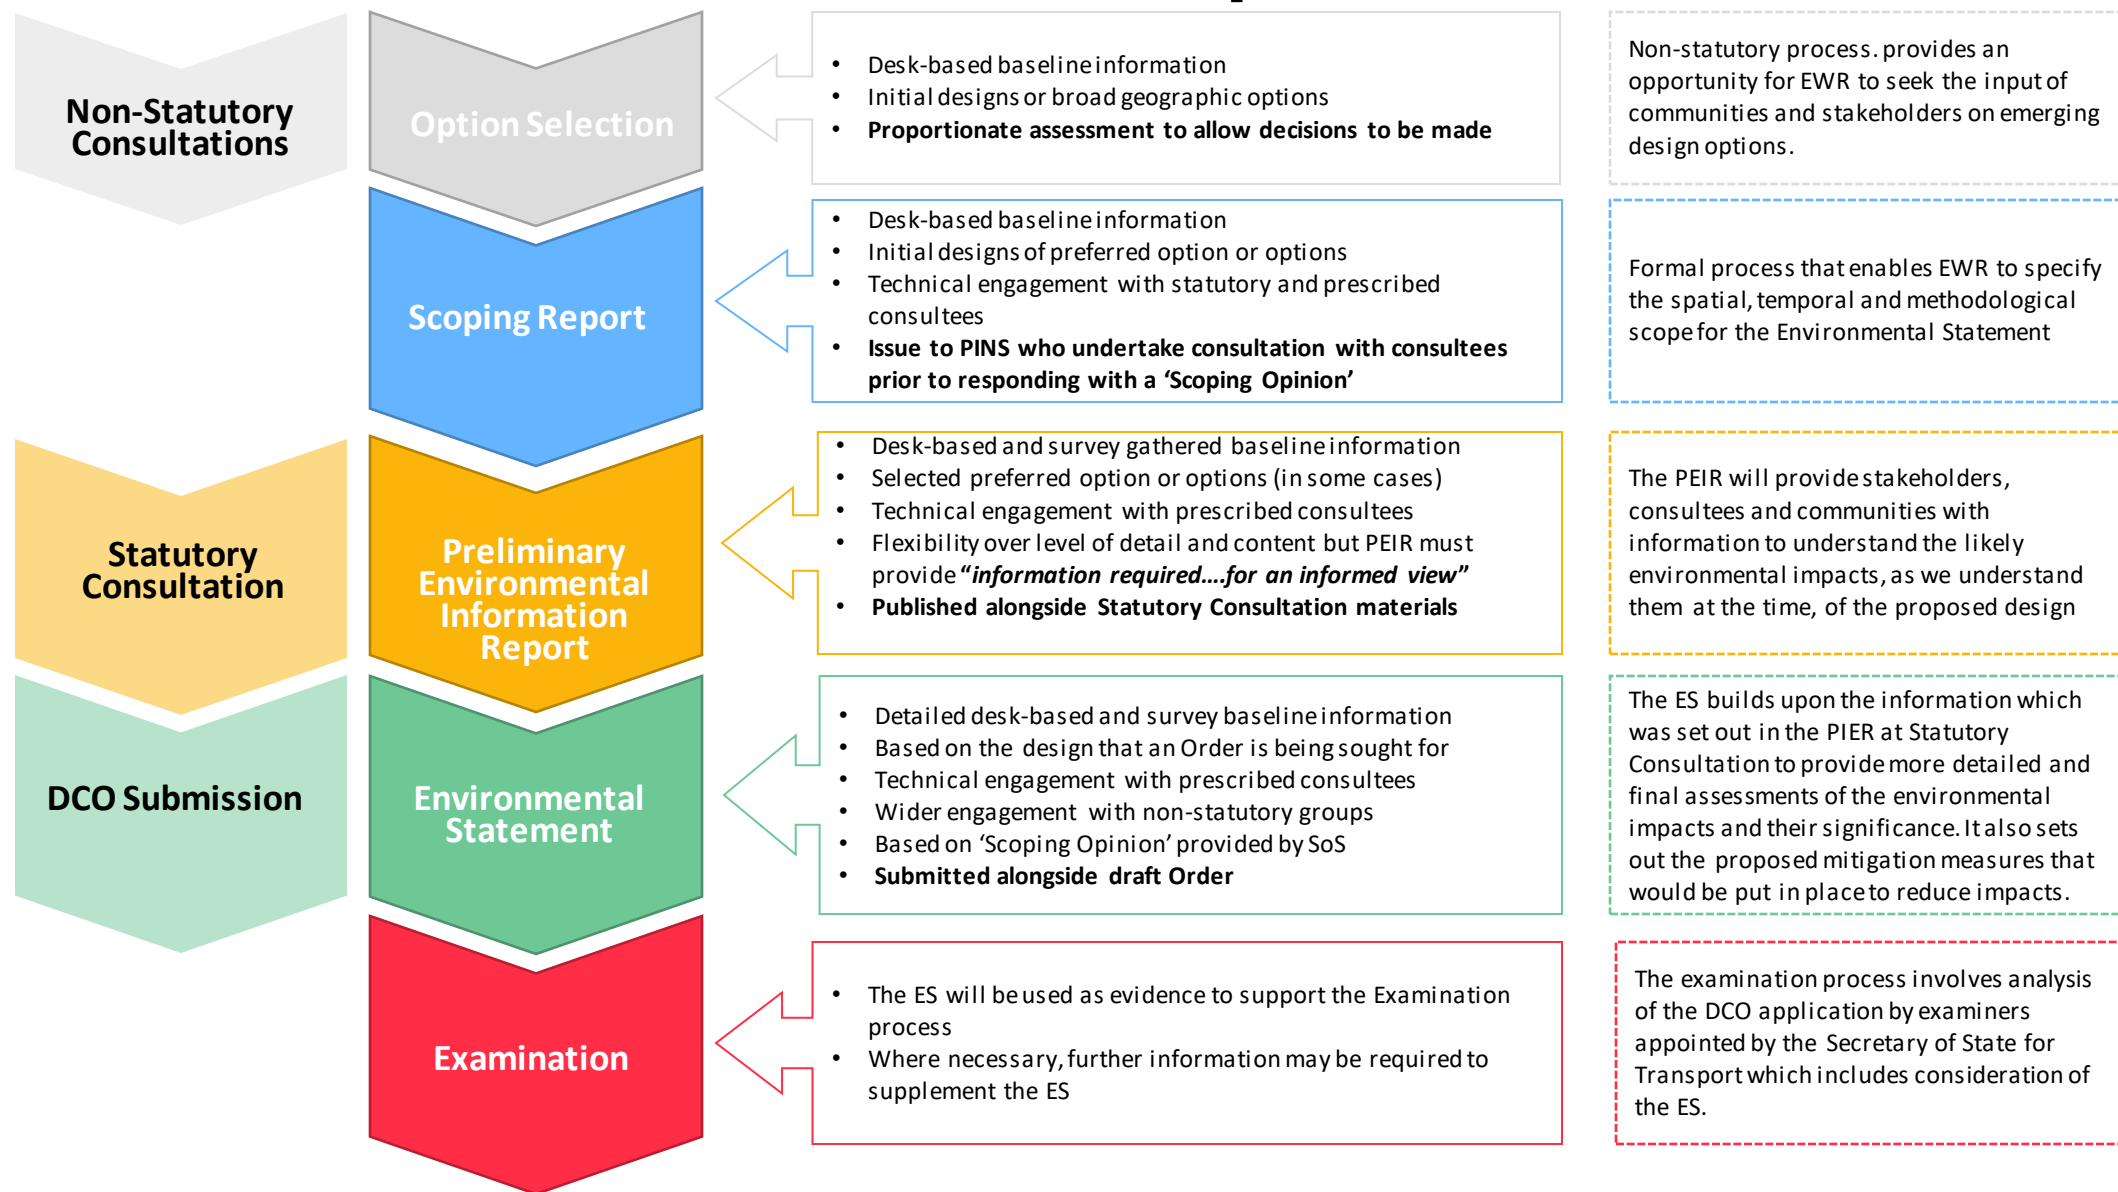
Non-Statutory Consultations

Option Selection

- Desk-based baseline information
- Initial designs or broad geographic options
- **Proportionate assessment to allow decisions to be made**

Non-statutory process. provides an opportunity for EWR to seek the input of communities and stakeholders on emerging design options.

Scoping Report

- Desk-based baseline information
- Initial designs of preferred option or options
- Technical engagement with statutory and prescribed consultees
- **Issue to PINS who undertake consultation with consultees prior to responding with a 'Scoping Opinion'**

Formal process that enables EWR to specify the spatial, temporal and methodological scope for the Environmental Statement

Statutory Consultation

Preliminary Environmental Information Report

- Desk-based and survey gathered baseline information
- Selected preferred option or options (in some cases)
- Technical engagement with prescribed consultees
- Flexibility over level of detail and content but PEIR must provide ***"information required….for an informed view"***
- **Published alongside Statutory Consultation materials**

The PEIR will provide stakeholders, consultees and communities with information to understand the likely environmental impacts, as we understand them at the time, of the proposed design

DCO Submission

Environmental Statement

- Detailed desk-based and survey baseline information
- Based on the design that an Order is being sought for
- Technical engagement with prescribed consultees
- Wider engagement with non-statutory groups
- Based on 'Scoping Opinion' provided by SoS
- **Submitted alongside draft Order**

The ES builds upon the information which was set out in the PIER at Statutory Consultation to provide more detailed and final assessments of the environmental impacts and their significance. It also sets out the proposed mitigation measures that would be put in place to reduce impacts.

Examination

- The ES will be used as evidence to support the Examination process
- Where necessary, further information may be required to supplement the ES

The examination process involves analysis of the DCO application by examiners appointed by the Secretary of State for Transport which includes consideration of the ES.